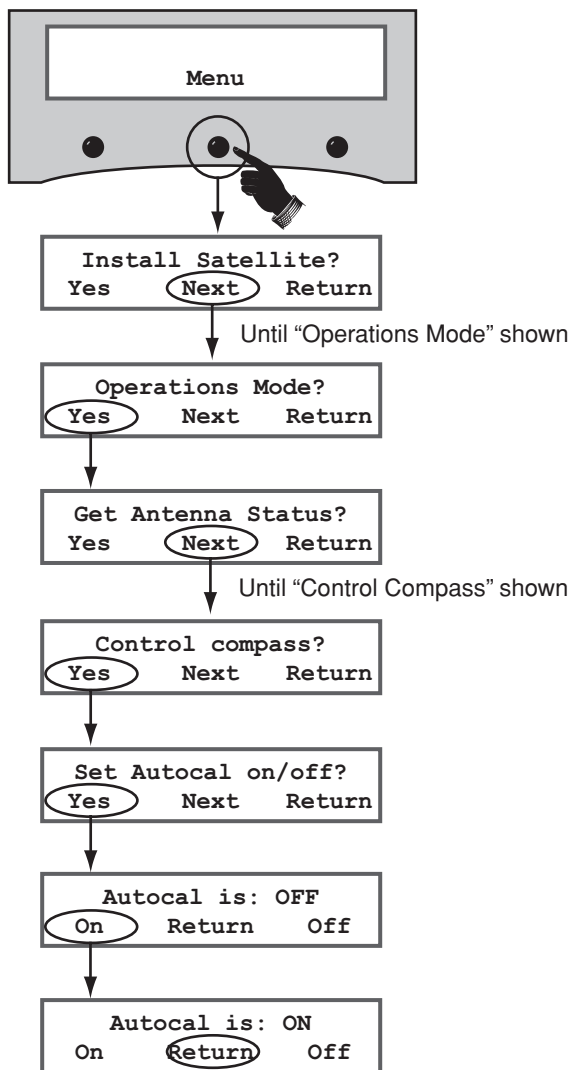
Menu

Install Satellite?
Yes Next Return

Until "Operations Mode" shown

Operations Mode?
Yes Next Return

Get Antenna Status?
Yes Next Return

Until "Control Compass" shown

Control compass?
Yes Next Return

Set Autocal on/off?
Yes Next Return

Autocal is: OFF
On Return Off

Autocal is: ON
On Return Off